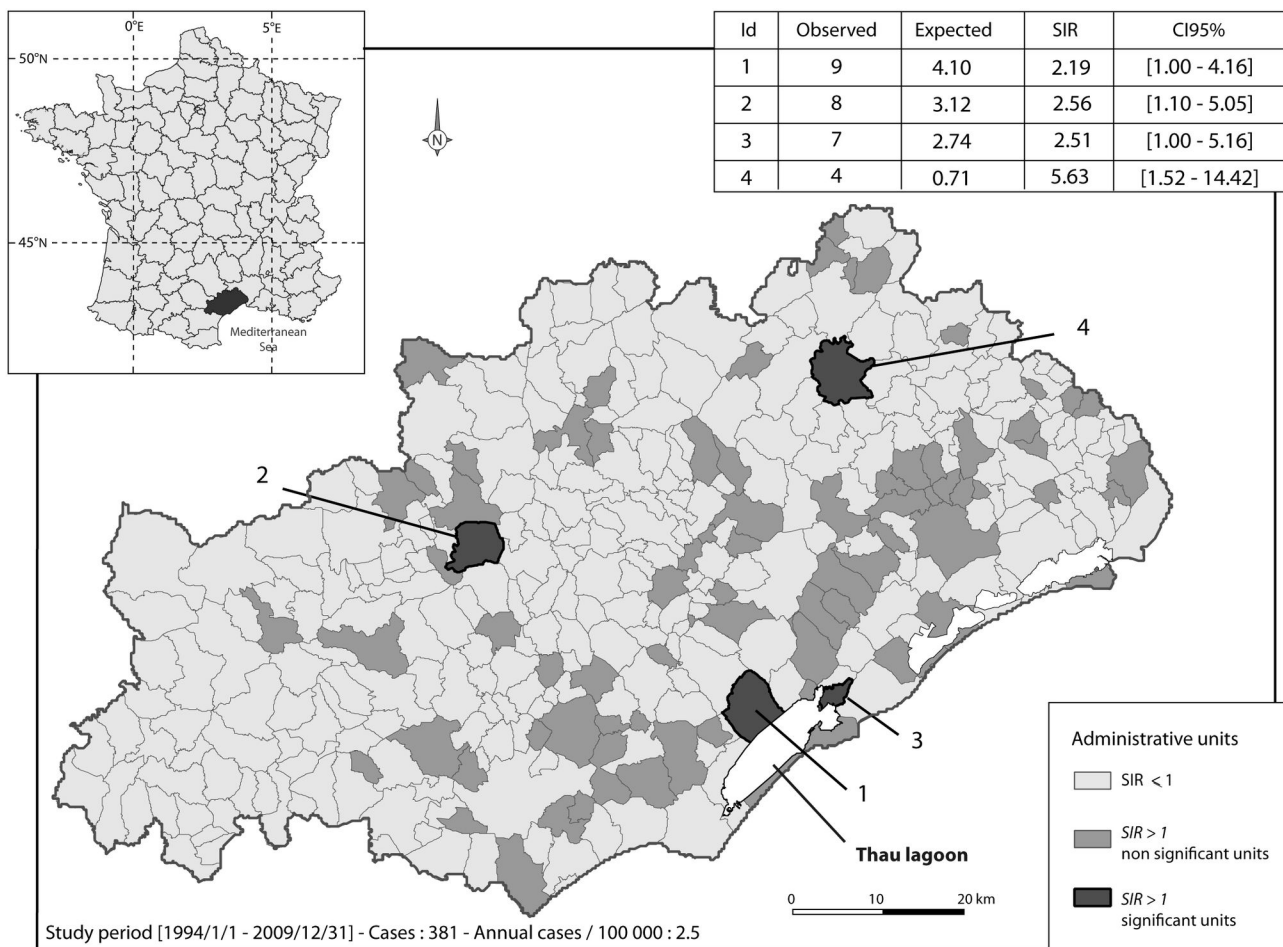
0°E

5°E

50°N

45°N

Mediterranean Sea

| Id | Observed | Expected | SIR | CI95% |
|---|---|---|---|---|
| 1 | 9 | 4.10 | 2.19 | [1.00 - 4.16] |
| 2 | 8 | 3.12 | 2.56 | [1.10 - 5.05] |
| 3 | 7 | 2.74 | 2.51 | [1.00 - 5.16] |
| 4 | 4 | 0.71 | 5.63 | [1.52 - 14.42] |

N

4

2

3

1

Thau lagoon

0 10 20 km

Administrative units

SIR < 1

SIR > 1
non significant units

SIR > 1
significant units

Study period [1994/1/1 - 2009/12/31] - Cases : 381 - Annual cases / 100 000 : 2.5